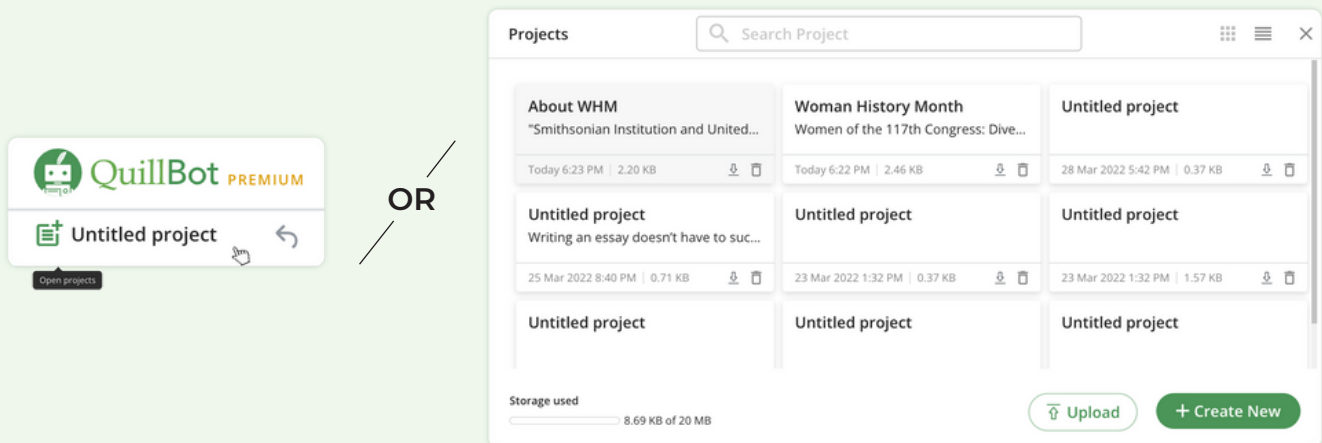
QuillBot PREMIUM

Untitled project

Open projects

OR

Projects

Search Project

About WHM
"Smithsonian Institution and United...
Today 6:23 PM | 2.20 KB

Woman History Month
Women of the 117th Congress: Dive...
Today 6:22 PM | 2.46 KB

Untitled project
28 Mar 2022 5:42 PM | 0.37 KB

Untitled project
Writing an essay doesn't have to suc...
25 Mar 2022 8:40 PM | 0.71 KB

Untitled project
23 Mar 2022 1:32 PM | 0.37 KB

Untitled project
23 Mar 2022 1:32 PM | 1.57 KB

Untitled project

Untitled project

Untitled project

Storage used
8.69 KB of 20 MB

Upload

+ Create New